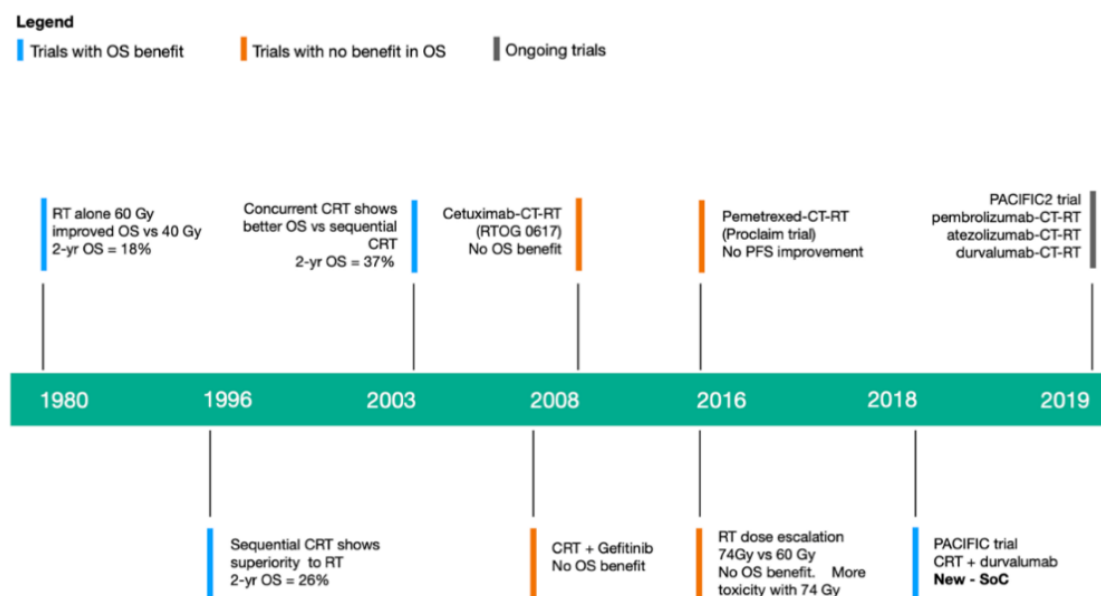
**Legend**

Trials with OS benefit

Trials with no benefit in OS

Ongoing trials

RT alone 60 Gy improved OS vs 40 Gy 2-yr OS = 18%

Concurrent CRT shows better OS vs sequential CRT 2-yr OS = 37%

Cetuximab-CT-RT (RTOG 0617) No OS benefit

Pemetrexed-CT-RT (Proclaim trial) No PFS improvement

PACIFIC2 trial pembrolizumab-CT-RT atezolizumab-CT-RT durvalumab-CT-RT

1980 1996 2003 2008 2016 2018 2019

Sequential CRT shows superiority to RT 2-yr OS = 26%

CRT + Gefitinib No OS benefit

RT dose escalation 74Gy vs 60 Gy No OS benefit. More toxicity with 74 Gy

PACIFIC trial CRT + durvalumab **New - SoC**